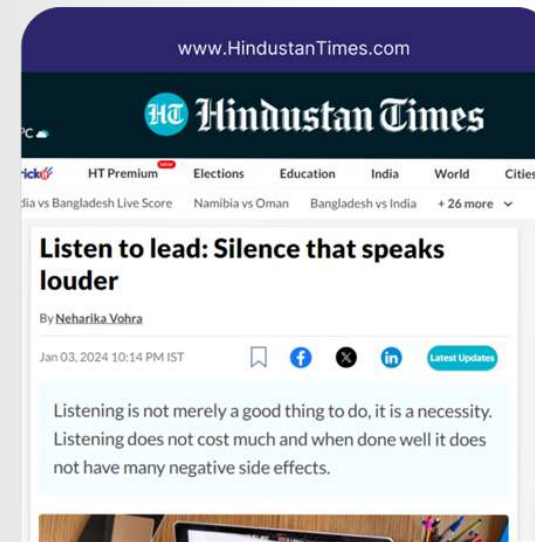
www.HindustanTimes.com

°C

HT Hindustan Times

rick HT Premium NEW Elections Education India World Cities

dia vs Bangladesh Live Score Namibia vs Oman Bangladesh vs India + 26 more

Listen to lead: Silence that speaks louder

By Neharika Vohra

Jan 03, 2024 10:14 PM IST

Latest Updates

Listening is not merely a good thing to do, it is a necessity. Listening does not cost much and when done well it does not have many negative side effects.